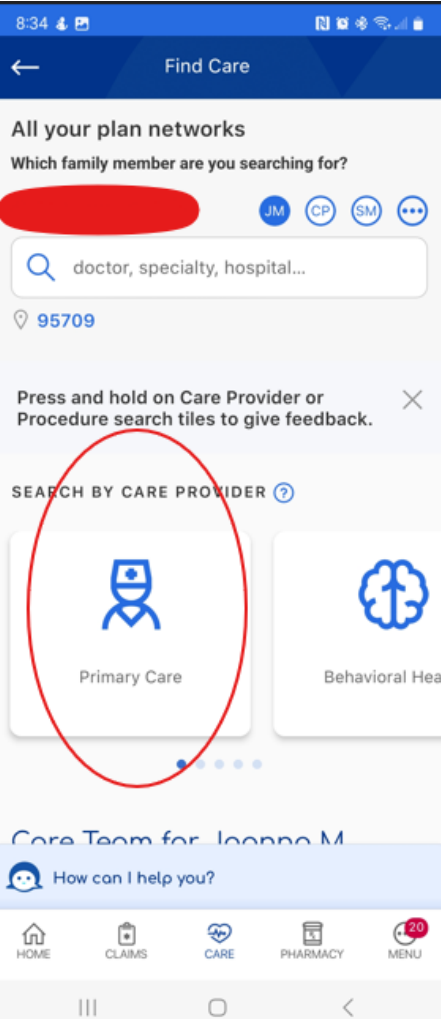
8:34

Find Care

All your plan networks

Which family member are you searching for?

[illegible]

JM CP SM

doctor, specialty, hospital...

95709

Press and hold on Care Provider or Procedure search tiles to give feedback.

SEARCH BY CARE PROVIDER ?

Primary Care

Behavioral Hea

Care Team for Jeanne M

How can I help you?

HOME CLAIMS CARE PHARMACY 20 MENU